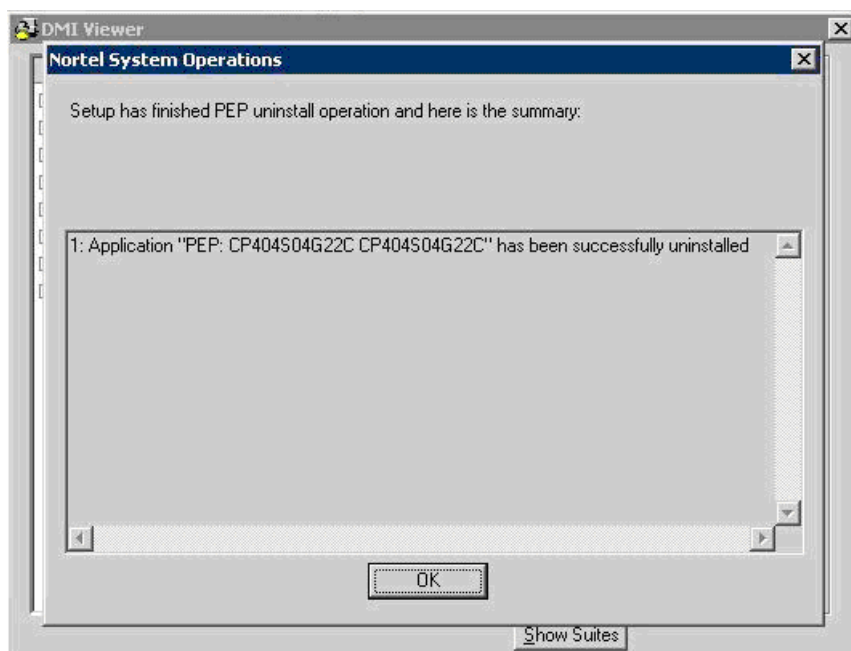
DMI Viewer

Nortel System Operations

Setup has finished PEP uninstall operation and here is the summary:

1: Application "PEP: CP404S04G22C CP404S04G22C" has been successfully uninstalled

OK

Show Suites